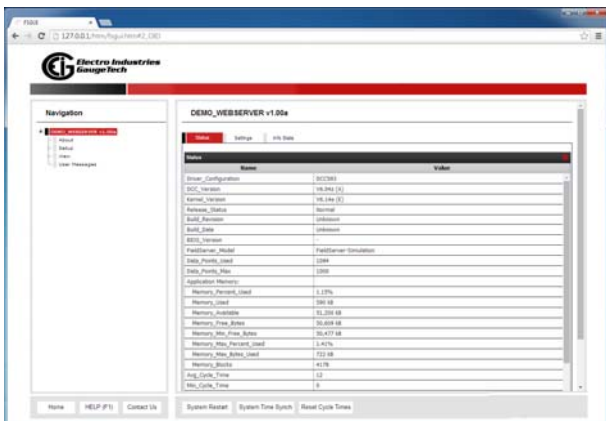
FSGUI
127.0.0.1/htm/fsgui.htm#2_CID

Electro Industries GaugeTech

Navigation

DEMO_WEBSERVER v1.00a
About
Setup
View
User Messages

DEMO_WEBSERVER v1.00a

Status | Settings | Info Stats

Status

| Name | Value |
|---|---|
| Driver_Configuration | DCC583 |
| DCC_Version | V6.04z (A) |
| Kernel_Version | V6.14e (E) |
| Release_Status | Normal |
| Build_Revision | Unknown |
| Build_Date | Unknown |
| BIOS_Version | - |
| FieldServer_Model | FieldServer-Simulation |
| Data_Points_Used | 1094 |
| Data_Points_Max | 1000 |
| Application Memory: | |
| Memory_Percent_Used | 1.15% |
| Memory_Used | 590 kB |
| Memory_Available | 51,200 kB |
| Memory_Free_Bytes | 50,609 kB |
| Memory_Min_Free_Bytes | 50,477 kB |
| Memory_Max_Percent_Used | 1.41% |
| Memory_Max_Bytes_Used | 722 kB |
| Memory_Blocks | 4178 |
| Avg_Cycle_Time | 12 |
| Min_Cycle_Time | 0 |

Home | HELP (F1) | Contact Us

System Restart | System Time Synch | Reset Cycle Times